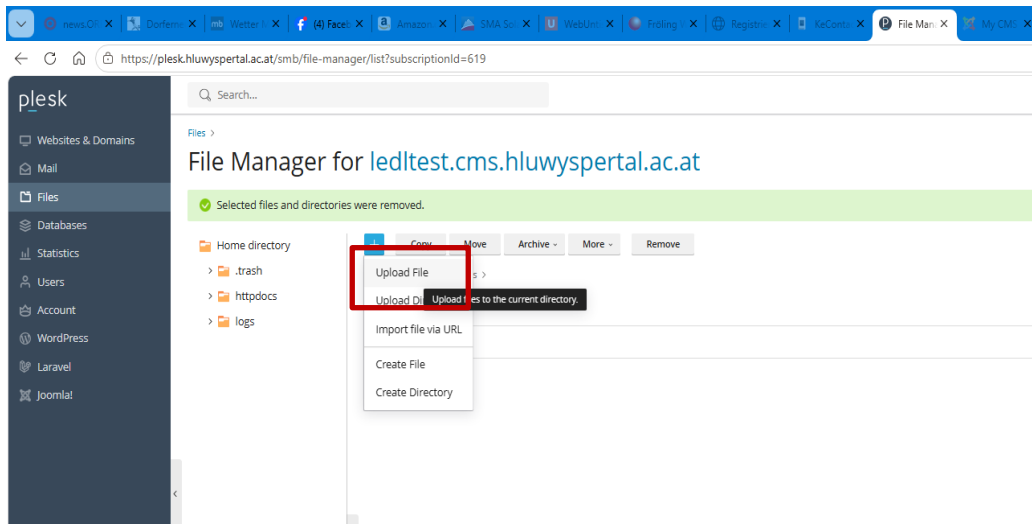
news.OR | Dorferne | Wetter | (4) Faceb | Amazon | SMA Sol | WebUnt | Fröling | Registrie | KeConta | File Man | My CMS

https://plesk.hluwyspertal.ac.at/smb/file-manager/list?subscriptionId=619

plesk

Search...

Websites & Domains
Mail
Files
Databases
Statistics
Users
Account
WordPress
Laravel
Joomla!

Files >

File Manager for ledltest.cms.hluwyspertal.ac.at

Selected files and directories were removed.

Home directory
.trash
httpdocs
logs

+ Copy Move Archive More Remove

Upload File
Upload Di
Upload files to the current directory.
Import file via URL
Create File
Create Directory